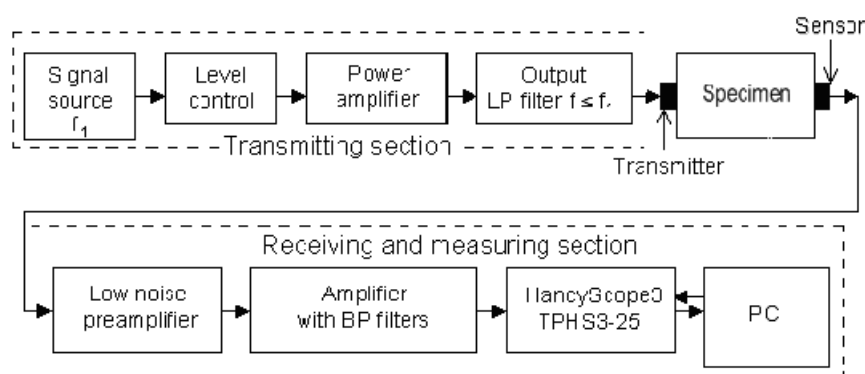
Signal source $f_1$

Level control

Power amplifier

Output LP filter $f \leq f_1$

Specimen

Sensor

Transmitter

Transmitting section

Receiving and measuring section

Low noise preamplifier

Amplifier with BP filters

HandyScope3 TPHS3-25

PC